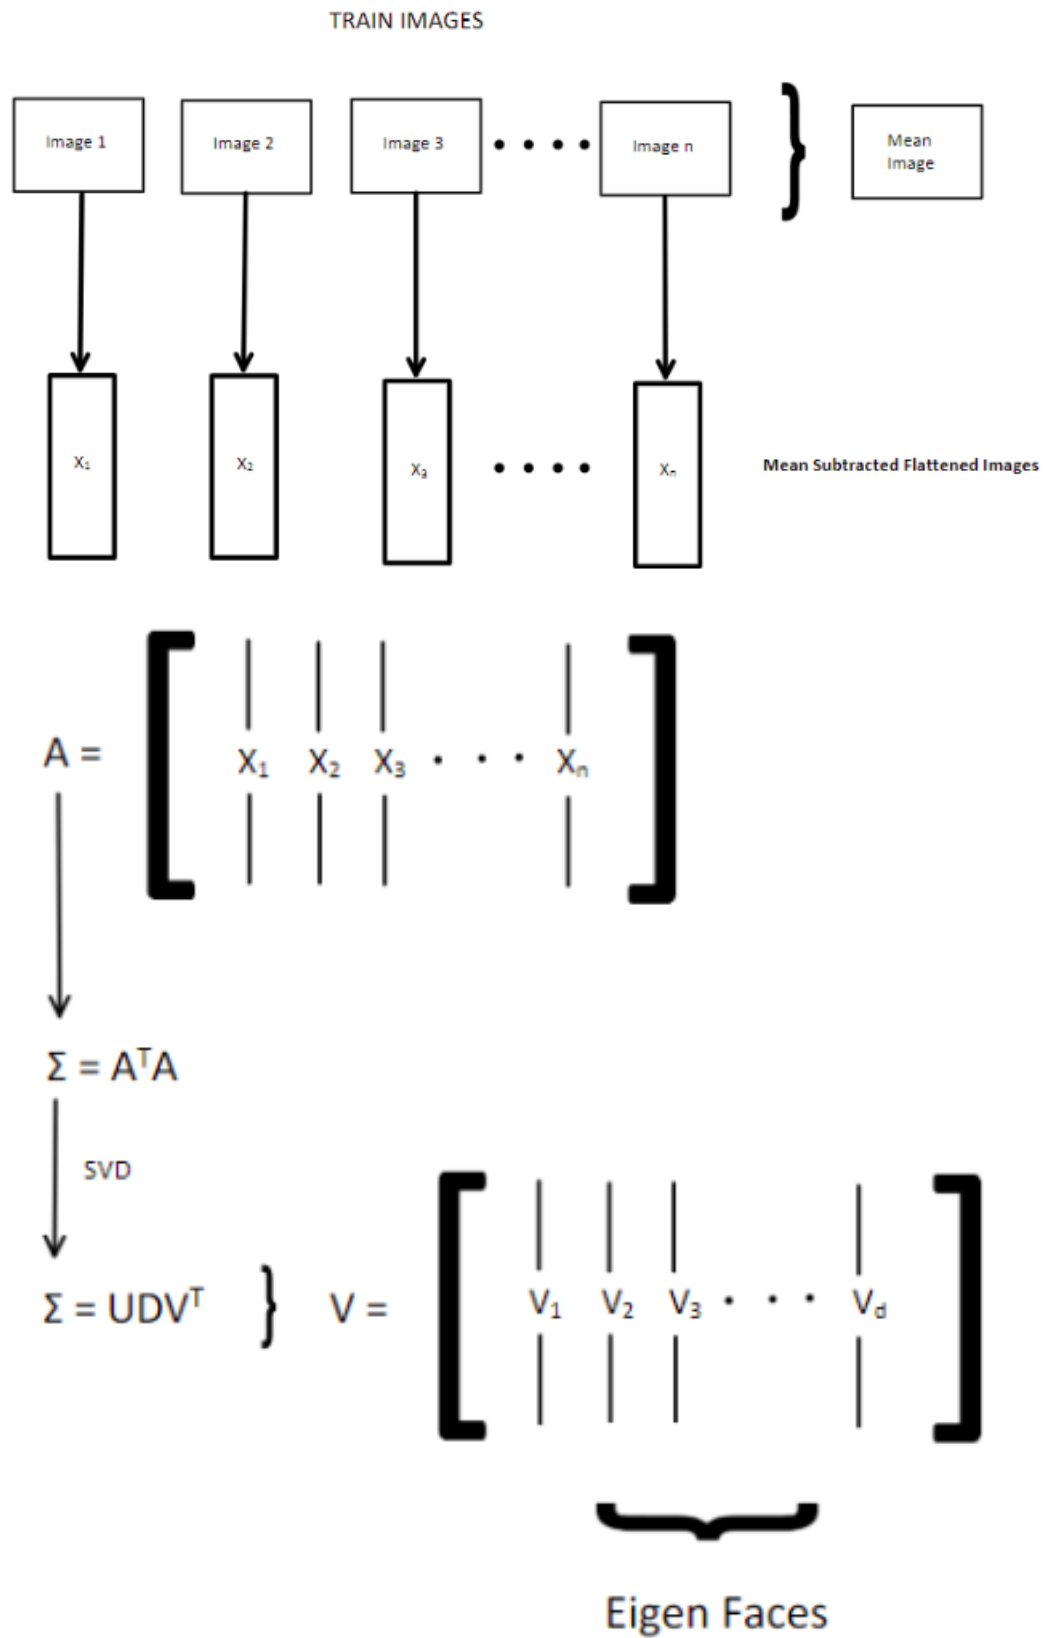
TRAIN IMAGES

Image 1

Image 2

Image 3

Image n

Mean Image

$X_1$

$X_2$

$X_3$

$X_n$

Mean Subtracted Flattened Images

$A = \begin{bmatrix} X_1 & X_2 & X_3 & \cdots & X_n \end{bmatrix}$

$\Sigma = A^TA$

SVD

$\Sigma = UDV^T$

$V = \begin{bmatrix} V_1 & V_2 & V_3 & \cdots & V_d \end{bmatrix}$

Eigen Faces